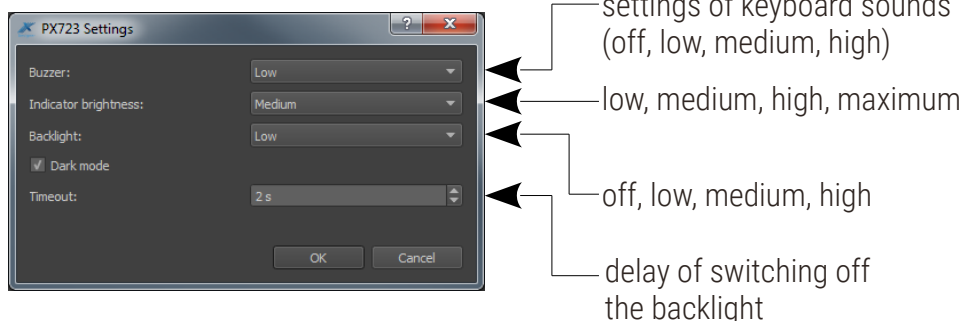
PX723 Settings
?
X
Buzzer:
Low
Indicator brightness:
Medium
Backlight:
Low
Dark mode
Timeout:
2 s
OK
Cancel

settings of keyboard sounds (off, low, medium, high)

low, medium, high, maximum

off, low, medium, high

delay of switching off the backlight